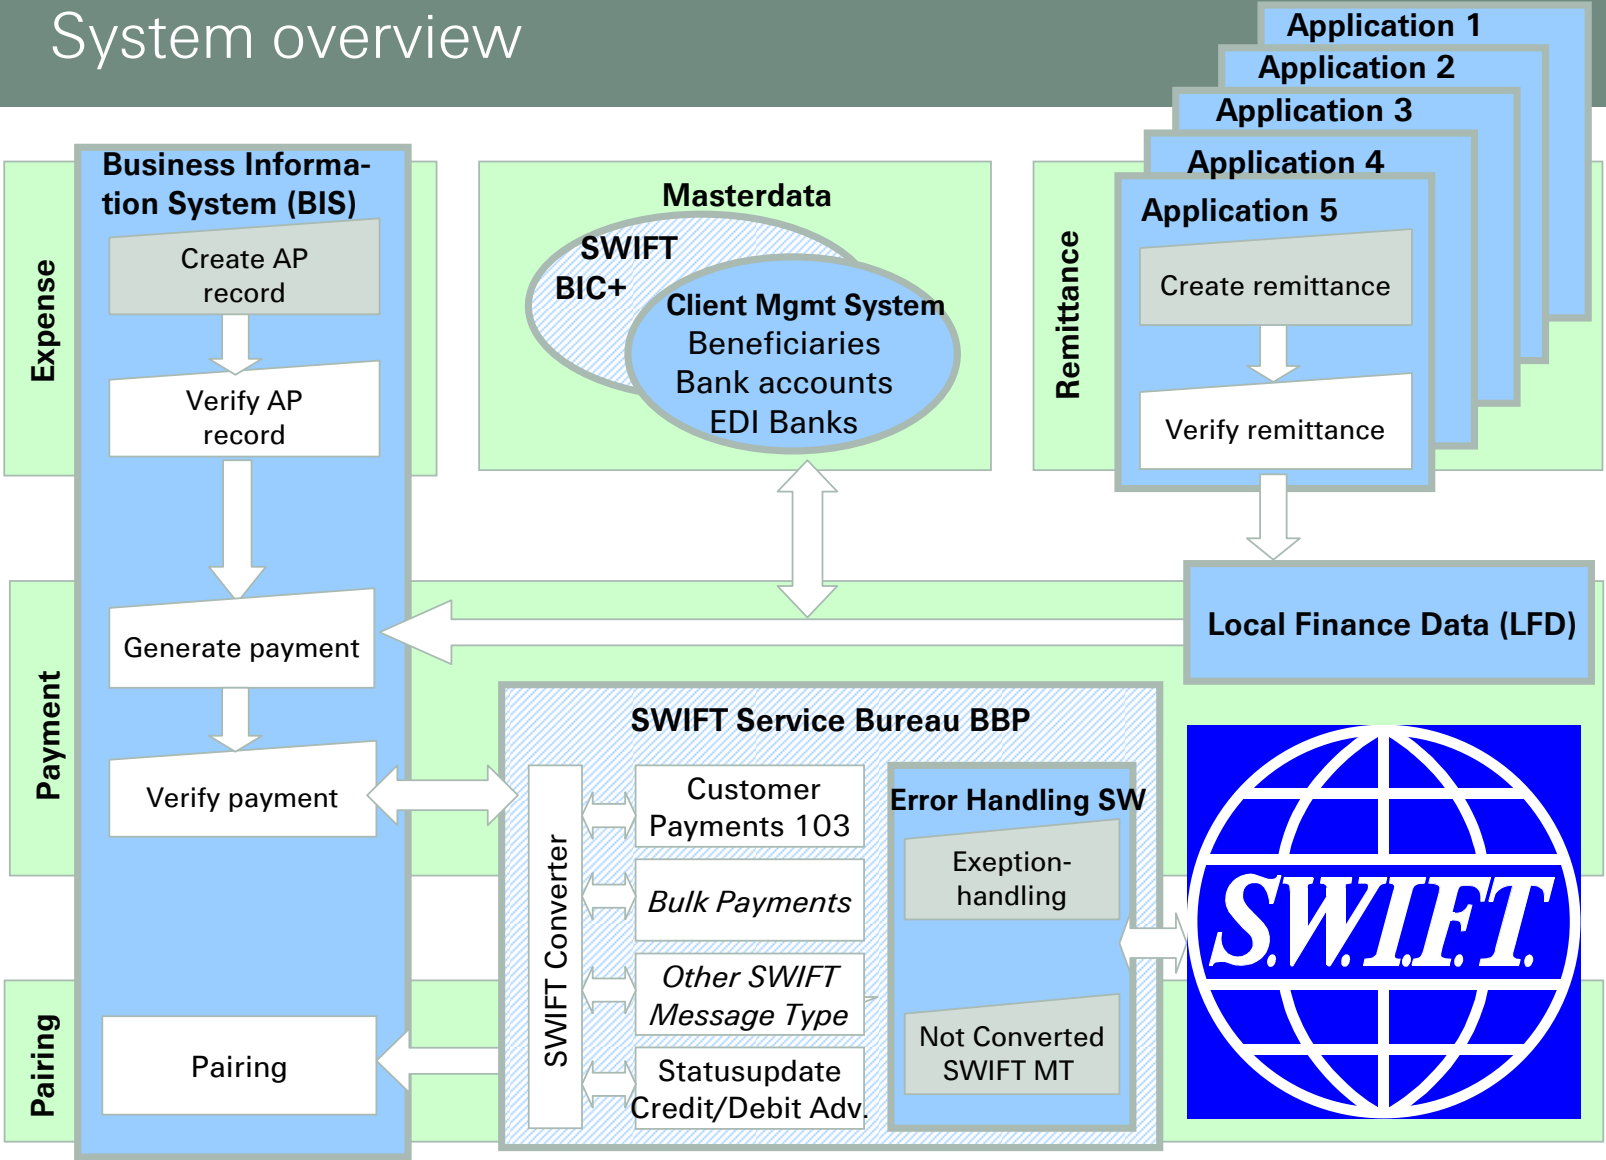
System overview

Application 1
Application 2
Application 3
Application 4
Application 5

Expense

Business Information System (BIS)

Create AP record

Verify AP record

Masterdata

SWIFT BIC+

Client Mgmt System
Beneficiaries
Bank accounts
EDI Banks

Remittance

Create remittance

Verify remittance

Payment

Generate payment

Local Finance Data (LFD)

Verify payment

SWIFT Service Bureau BBP

SWIFT Converter

Customer Payments 103

*Bulk Payments*

*Other SWIFT Message Type*

Statusupdate Credit/Debit Adv.

Error Handling SW

Exeption-handling

Not Converted SWIFT MT

S.W.I.F.T.

Pairing

Pairing